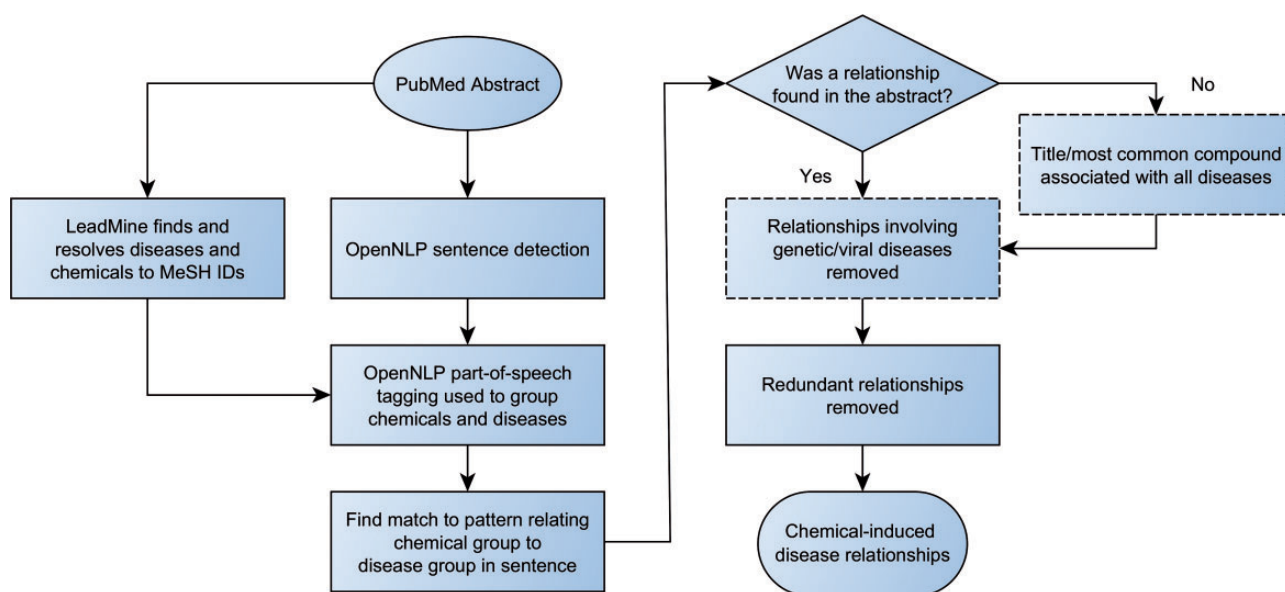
PubMed Abstract

LeadMine finds and resolves diseases and chemicals to MeSH IDs

OpenNLP sentence detection

OpenNLP part-of-speech tagging used to group chemicals and diseases

Find match to pattern relating chemical group to disease group in sentence

Was a relationship found in the abstract?

Yes

No

Title/most common compound associated with all diseases

Relationships involving genetic/viral diseases removed

Redundant relationships removed

Chemical-induced disease relationships